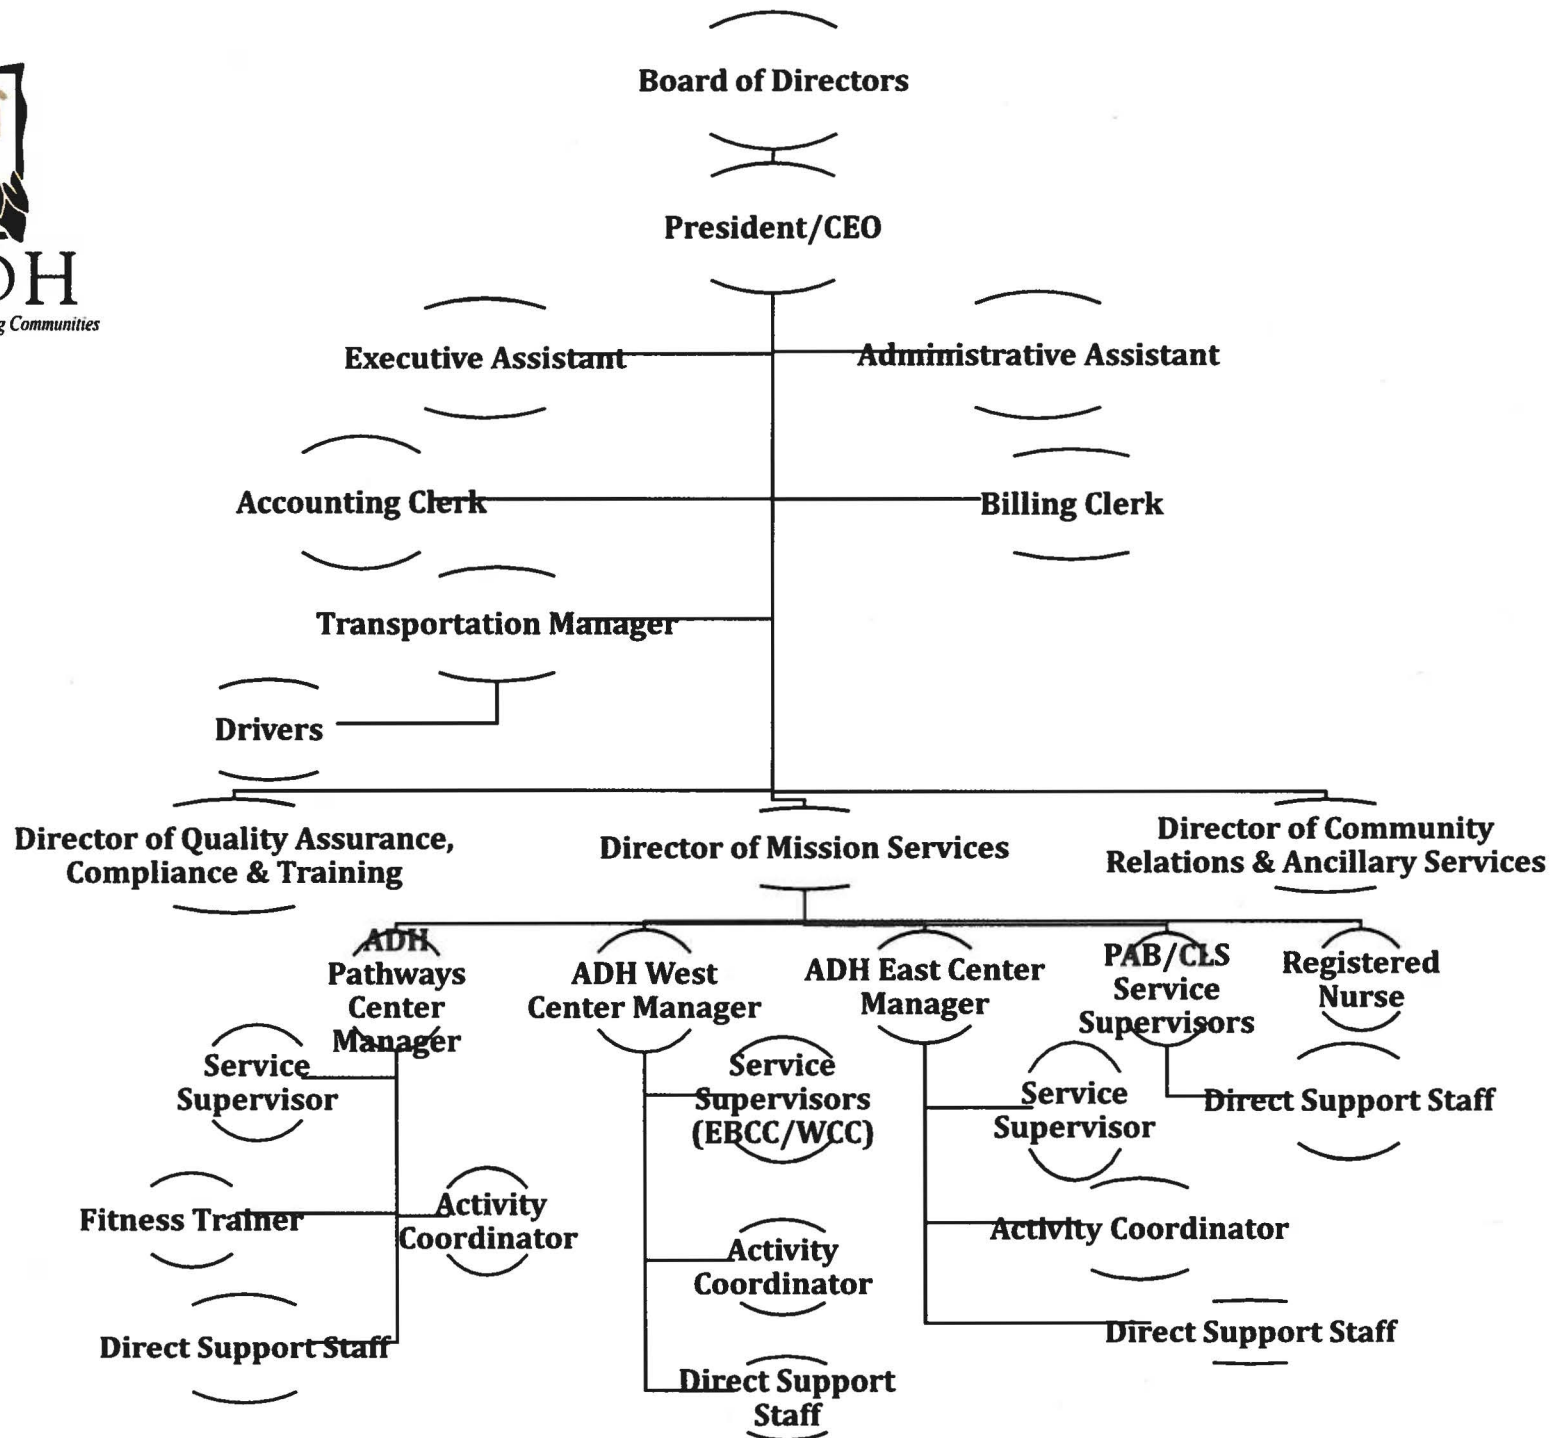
DH
g Communities

Board of Directors

President/CEO

Executive Assistant

Administrative Assistant

Accounting Clerk

Billing Clerk

Transportation Manager

Drivers

Director of Quality Assurance, Compliance & Training

Director of Mission Services

Director of Community Relations & Ancillary Services

ADH Pathways Center Manager

Service Supervisor

Fitness Trainer

Activity Coordinator

Direct Support Staff

ADH West Center Manager

Service Supervisors (EBCC/WCC)

Activity Coordinator

Direct Support Staff

ADH East Center Manager

Service Supervisor

Activity Coordinator

Direct Support Staff

PAB/CLS Service Supervisors

Direct Support Staff

Registered Nurse